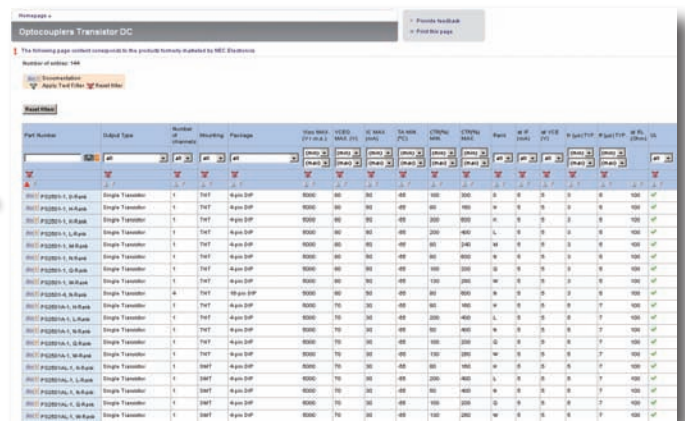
Homepage »

Optocouplers Transistor DC

» Provide feedback
» Print this page

The following page content corresponds to the products formerly marketed by NEC Electronics

Number of entries: 144

Documentation
Apply Text Filter Reset filter

Reset filters

| Part Number | Output Type | Number of channels | Mounting | Package | Viso MAX (V r.m.s.) | VCEO MAX (V) | IC MAX (mA) | TA MIN (°C) | CTR(%) MIN. | CTR(%) MAX. | Rank | IF (mA) | VCE (V) | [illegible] TYP | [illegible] TYP | RL (Ohm) | UL |
|---|---|---|---|---|---|---|---|---|---|---|---|---|---|---|---|---|---|
| PS2501-1, -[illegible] | Single Transistor | 1 | THT | 4-pin DIP | 5000 | 80 | 50 | -55 | 50 | 300 | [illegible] | 5 | 5 | 3 | 5 | 100 | ✓ |
| PS2501-1, -H-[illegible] | Single Transistor | 1 | THT | 4-pin DIP | 5000 | 80 | 50 | -55 | 80 | 160 | H | 5 | 5 | 3 | 5 | 100 | ✓ |
| PS2501-1, -K-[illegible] | Single Transistor | 1 | THT | 4-pin DIP | 5000 | 80 | 50 | -55 | 300 | 600 | K | 5 | 5 | 3 | 5 | 100 | ✓ |
| PS2501-1, -L-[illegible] | Single Transistor | 1 | THT | 4-pin DIP | 5000 | 80 | 50 | -55 | 200 | 400 | L | 5 | 5 | 3 | 5 | 100 | ✓ |
| PS2501-1, -M-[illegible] | Single Transistor | 1 | THT | 4-pin DIP | 5000 | 80 | 50 | -55 | 80 | 240 | M | 5 | 5 | 3 | 5 | 100 | ✓ |
| PS2501-1, -N-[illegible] | Single Transistor | 1 | THT | 4-pin DIP | 5000 | 80 | 50 | -55 | 80 | 600 | N | 5 | 5 | 3 | 5 | 100 | ✓ |
| PS2501-1, -Q-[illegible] | Single Transistor | 1 | THT | 4-pin DIP | 5000 | 80 | 50 | -55 | 100 | 300 | Q | 5 | 5 | 3 | 5 | 100 | ✓ |
| PS2501-1, -W-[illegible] | Single Transistor | 1 | THT | 4-pin DIP | 5000 | 80 | 50 | -55 | 130 | 260 | W | 5 | 5 | 3 | 5 | 100 | ✓ |
| PS2501-4, -N-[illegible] | Single Transistor | 4 | THT | 16-pin DIP | 5000 | 80 | 50 | -55 | 80 | 600 | N | 5 | 5 | 3 | 5 | 100 | ✓ |
| PS2501A-1, -H-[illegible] | Single Transistor | 1 | THT | 4-pin DIP | 5000 | 70 | 30 | -55 | 80 | 160 | H | 5 | 5 | 5 | 7 | 100 | ✓ |
| PS2501A-1, -L-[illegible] | Single Transistor | 1 | THT | 4-pin DIP | 5000 | 70 | 30 | -55 | 200 | 400 | L | 5 | 5 | 5 | 7 | 100 | ✓ |
| PS2501A-1, -N-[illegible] | Single Transistor | 1 | THT | 4-pin DIP | 5000 | 70 | 30 | -55 | 50 | 400 | N | 5 | 5 | 5 | 7 | 100 | ✓ |
| PS2501A-1, -Q-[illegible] | Single Transistor | 1 | THT | 4-pin DIP | 5000 | 70 | 30 | -55 | 100 | 200 | Q | 5 | 5 | 5 | 7 | 100 | ✓ |
| PS2501A-1, -W-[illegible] | Single Transistor | 1 | THT | 4-pin DIP | 5000 | 70 | 30 | -55 | 130 | 260 | W | 5 | 5 | 5 | 7 | 100 | ✓ |
| PS2501AL-1, -H-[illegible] | Single Transistor | 1 | SMT | 4-pin DIP | 5000 | 70 | 30 | -55 | 80 | 160 | H | 5 | 5 | 5 | 7 | 100 | ✓ |
| PS2501AL-1, -L-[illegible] | Single Transistor | 1 | SMT | 4-pin DIP | 5000 | 70 | 30 | -55 | 200 | 400 | L | 5 | 5 | 5 | 7 | 100 | ✓ |
| PS2501AL-1, -N-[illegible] | Single Transistor | 1 | SMT | 4-pin DIP | 5000 | 70 | 30 | -55 | 50 | 400 | N | 5 | 5 | 5 | 7 | 100 | ✓ |
| PS2501AL-1, -Q-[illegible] | Single Transistor | 1 | SMT | 4-pin DIP | 5000 | 70 | 30 | -55 | 100 | 200 | Q | 5 | 5 | 5 | 7 | 100 | ✓ |
| PS2501AL-1, -W-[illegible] | Single Transistor | 1 | SMT | 4-pin DIP | 5000 | 70 | 30 | -55 | 130 | 260 | W | 5 | 5 | 5 | 7 | 100 | ✓ |